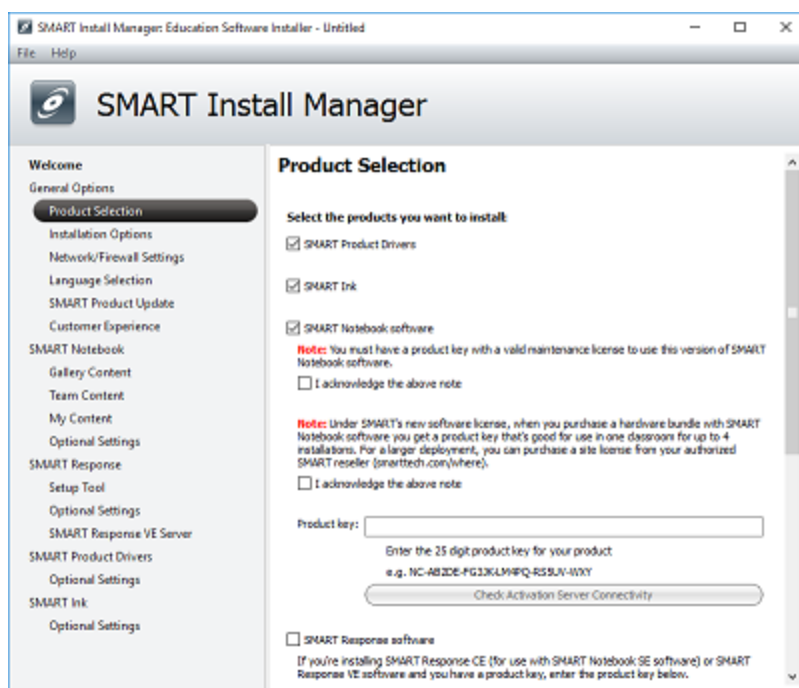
SMART Install Manager: Education Software Installer - Untitled

File Help

SMART Install Manager

Welcome
General Options
Product Selection
Installation Options
Network/Firewall Settings
Language Selection
SMART Product Update
Customer Experience
SMART Notebook
Gallery Content
Team Content
My Content
Optional Settings
SMART Response
Setup Tool
Optional Settings
SMART Response VE Server
SMART Product Drivers
Optional Settings
SMART Ink
Optional Settings

Product Selection

Select the products you want to install:

SMART Product Drivers

SMART Ink

SMART Notebook software

Note: You must have a product key with a valid maintenance license to use this version of SMART Notebook software.

I acknowledge the above note

Note: Under SMART's new software license, when you purchase a hardware bundle with SMART Notebook software you get a product key that's good for use in one classroom for up to 4 installations. For a larger deployment, you can purchase a site license from your authorized SMART reseller (smarttech.com/where).

I acknowledge the above note

Product key:

Enter the 25 digit product key for your product

e.g. NC-AB2DE-FG3JK-LM4PQ-RS5UV-WXY

Check Activation Server Connectivity

SMART Response software

If you're installing SMART Response CE (for use with SMART Notebook SE software) or SMART Response VE software and you have a product key, enter the product key below.